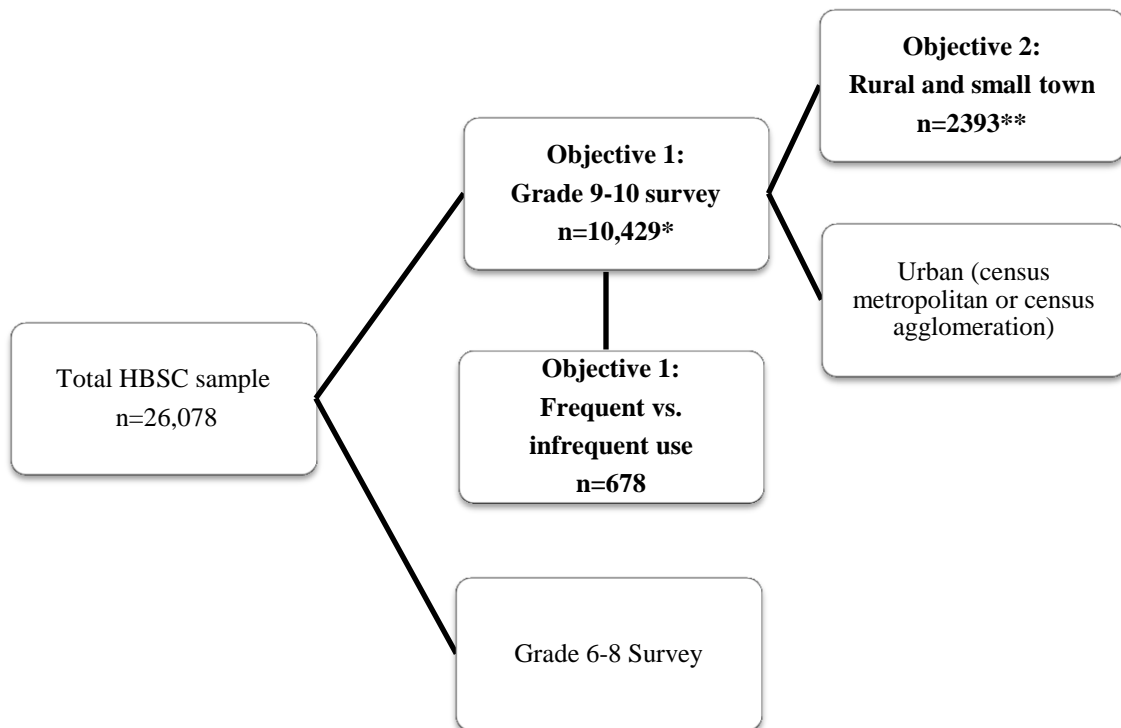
Total HBSC sample
n=26,078

Objective 1:
Grade 9-10 survey
n=10,429*

Objective 1:
Frequent vs. infrequent use
n=678

Grade 6-8 Survey

Objective 2:
Rural and small town
n=2393**

Urban (census metropolitan or census agglomeration)